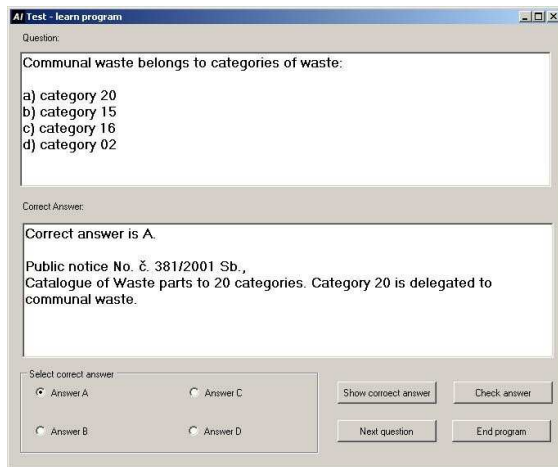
AI Test - learn program

Question:

Communal waste belongs to categories of waste:

a) category 20
b) category 15
c) category 16
d) category 02

Correct Answer:

Correct answer is A.

Public notice No. č. 381/2001 Sb.,
Catalogue of Waste parts to 20 categories. Category 20 is delegated to communal waste.

Select correct answer

Answer A

Answer C

Answer B

Answer D

Show corroect answer

Check answer

Next question

End program